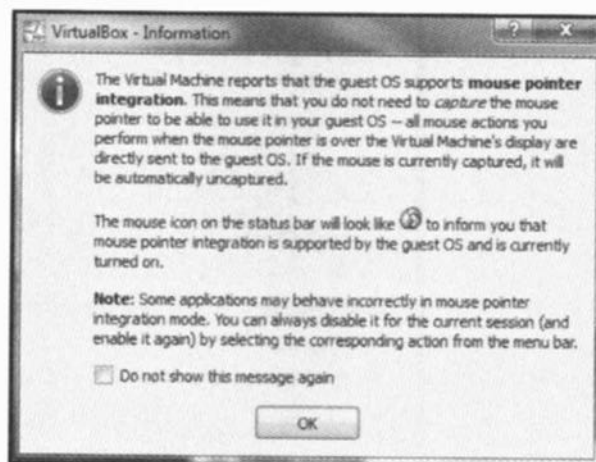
VirtualBox - Information

?

X

The Virtual Machine reports that the guest OS supports **mouse pointer integration.** This means that you do not need to *capture* the mouse pointer to be able to use it in your guest OS -- all mouse actions you perform when the mouse pointer is over the Virtual Machine's display are directly sent to the guest OS. If the mouse is currently captured, it will be automatically uncaptured.

The mouse icon on the status bar will look like to inform you that mouse pointer integration is supported by the guest OS and is currently turned on.

**Note:** Some applications may behave incorrectly in mouse pointer integration mode. You can always disable it for the current session (and enable it again) by selecting the corresponding action from the menu bar.

Do not show this message again

OK